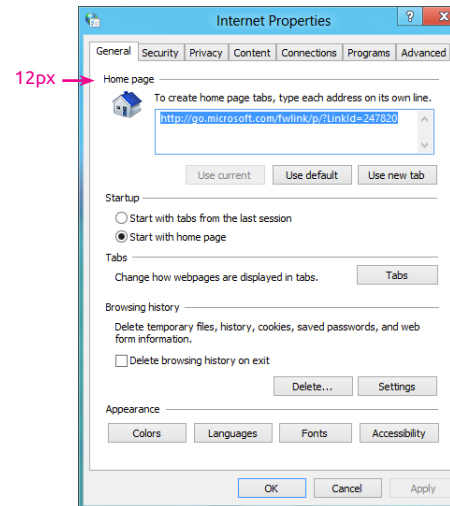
Internet Properties

?

General | Security | Privacy | Content | Connections | Programs | Advanced

12px

Home page

To create home page tabs, type each address on its own line.

http://go.microsoft.com/fwlink/p/?LinkId=247820

Use current | Use default | Use new tab

Startup

Start with tabs from the last session

Start with home page

Tabs

Change how webpages are displayed in tabs.

Tabs

Browsing history

Delete temporary files, history, cookies, saved passwords, and web form information.

Delete browsing history on exit

Delete... | Settings

Appearance

Colors | Languages | Fonts | Accessibility

OK | Cancel | Apply